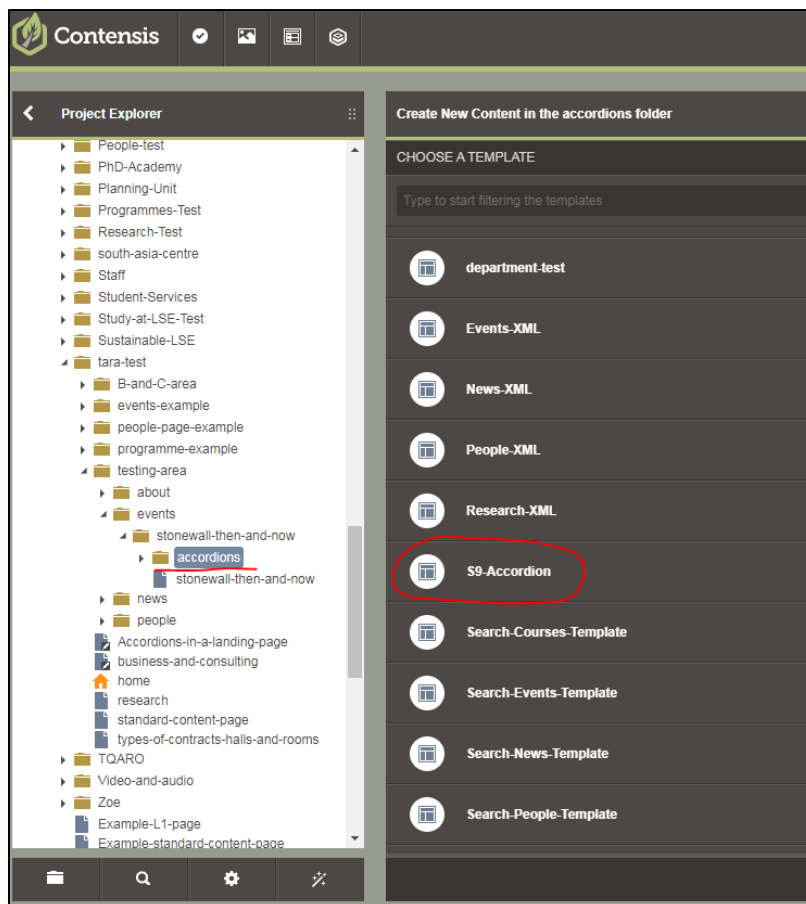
Contensis

Project Explorer

People-test
PhD-Academy
Planning-Unit
Programmes-Test
Research-Test
south-asia-centre
Staff
Student-Services
Study-at-LSE-Test
Sustainable-LSE
tara-test
B-and-C-area
events-example
people-page-example
programme-example
testing-area
about
events
stonewall-then-and-now
accordions
stonewall-then-and-now
news
people
Accordions-in-a-landing-page
business-and-consulting
home
research
standard-content-page
types-of-contracts-halls-and-rooms
TQARO
Video-and-audio
Zoe
Example-L1-page
Example-standard-content-page

Create New Content in the accordions folder

CHOOSE A TEMPLATE

Type to start filtering the templates

department-test
Events-XML
News-XML
People-XML
Research-XML
S9-Accordion
Search-Courses-Template
Search-Events-Template
Search-News-Template
Search-People-Template